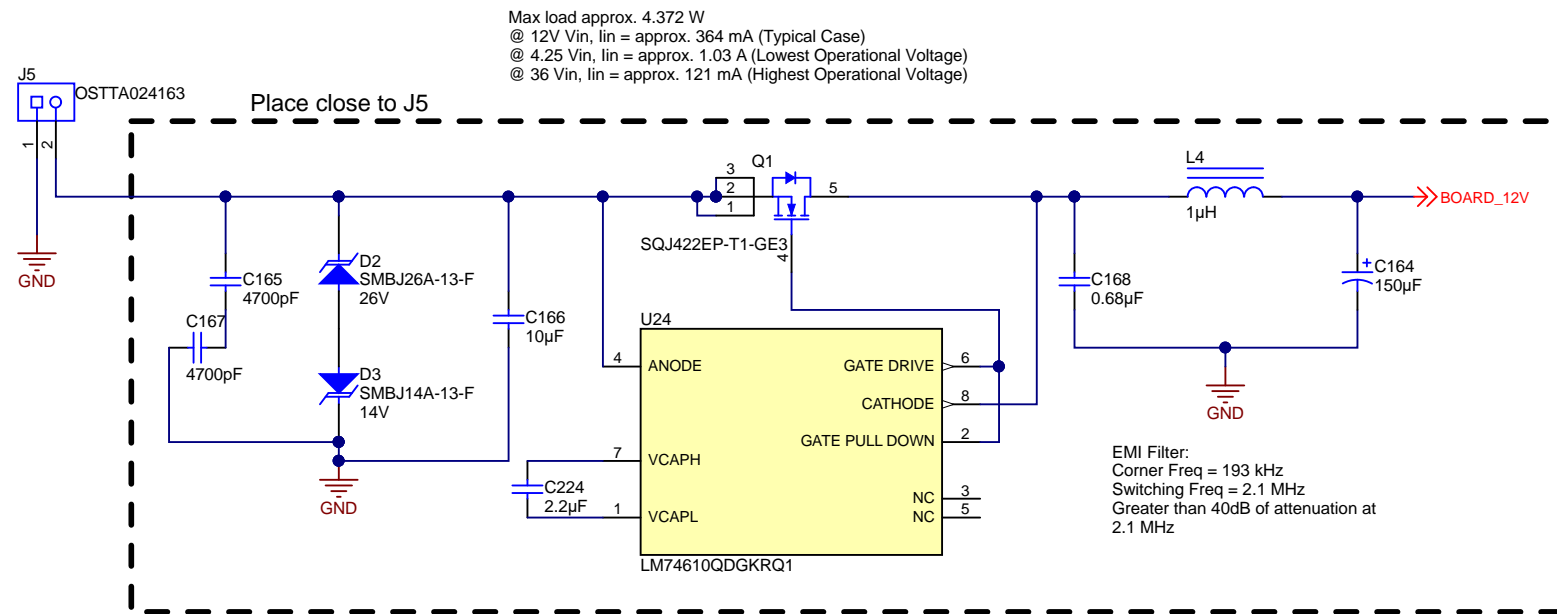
Max load approx. 4.372 W
@ 12V Vin, Iin = approx. 364 mA (Typical Case)
@ 4.25 Vin, Iin = approx. 1.03 A (Lowest Operational Voltage)
@ 36 Vin, Iin = approx. 121 mA (Highest Operational Voltage)

J5
OSTTA024163
1
2
GND

Place close to J5

C165
4700pF
C167
4700pF
D2
SMBJ26A-13-F
26V
D3
SMBJ14A-13-F
14V
GND
C166
10µF

3
2
1
Q1
5
4
SQJ422EP-T1-GE3

L4
1µH
BOARD_12V
C168
0.68µF
C164
150µF
GND

U24
4 ANODE
GATE DRIVE 6
CATHODE 8
GATE PULL DOWN 2
7 VCAPH
1 VCAPL
NC 3
NC 5
LM74610QDGKRQ1
C224
2.2µF

EMI Filter:
Corner Freq = 193 kHz
Switching Freq = 2.1 MHz
Greater than 40dB of attenuation at 2.1 MHz